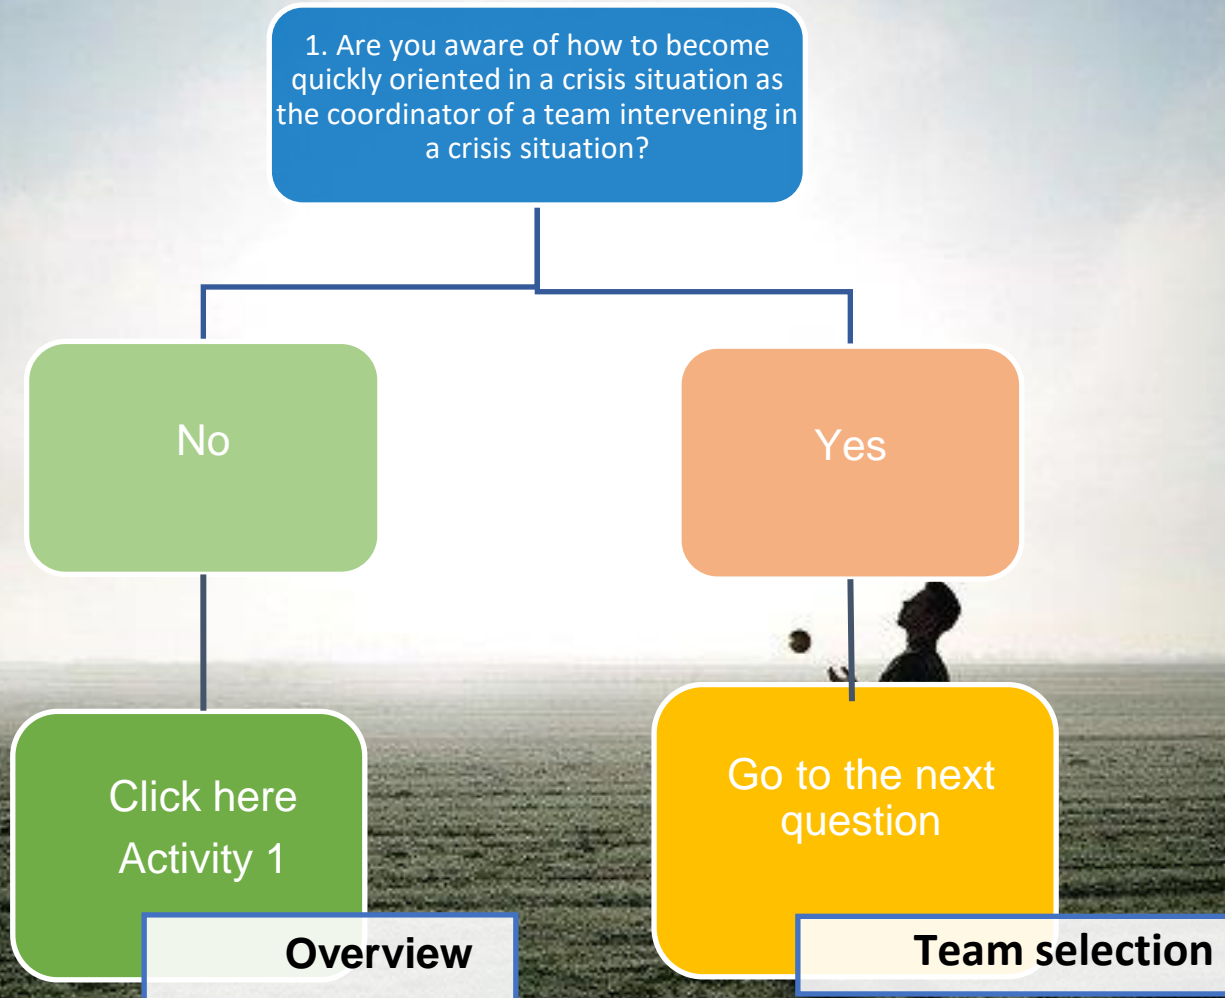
1. Are you aware of how to become quickly oriented in a crisis situation as the coordinator of a team intervening in a crisis situation?

No

Yes

Click here
Activity 1

Go to the next question

Overview

Team selection